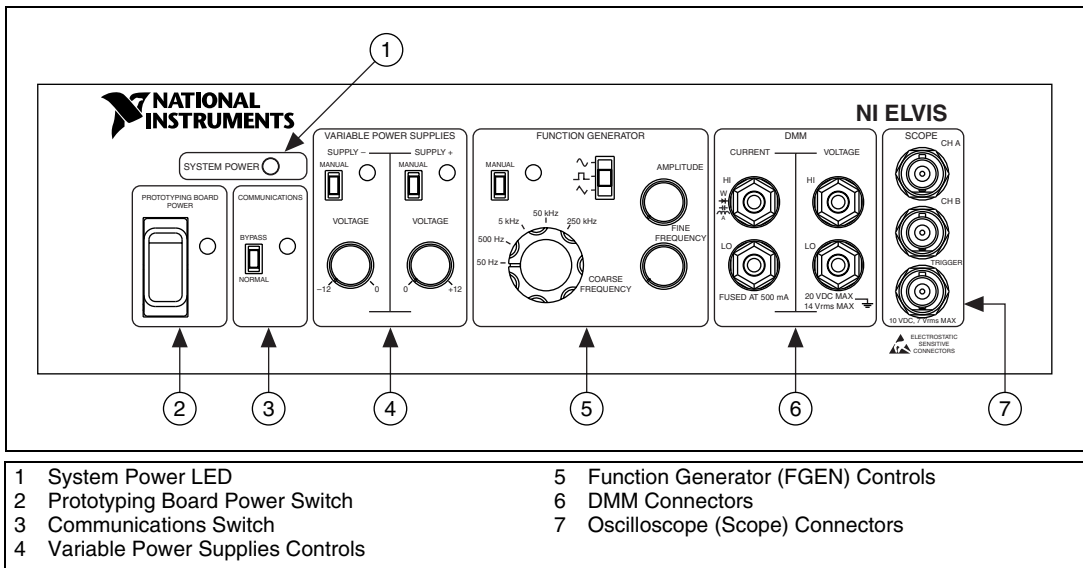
1

NATIONAL INSTRUMENTS

NI ELVIS

SYSTEM POWER

PROTOTYPING BOARD POWER

COMMUNICATIONS

BYPASS

NORMAL

VARIABLE POWER SUPPLIES

SUPPLY –

SUPPLY +

MANUAL

MANUAL

VOLTAGE

VOLTAGE

–12

0

0

+12

FUNCTION GENERATOR

MANUAL

AMPLITUDE

5 kHz

50 kHz

250 kHz

500 Hz

50 Hz

FINE FREQUENCY

COARSE FREQUENCY

DMM

CURRENT

VOLTAGE

HI

HI

LO

LO

FUSED AT 500 mA

20 VDC MAX
14 Vrms MAX

SCOPE

CH A

CH B

TRIGGER

10 VDC, 7 Vrms MAX

ELECTROSTATIC SENSITIVE CONNECTORS

2

3

4

5

6

7

1 System Power LED
2 Prototyping Board Power Switch
3 Communications Switch
4 Variable Power Supplies Controls

5 Function Generator (FGEN) Controls
6 DMM Connectors
7 Oscilloscope (Scope) Connectors